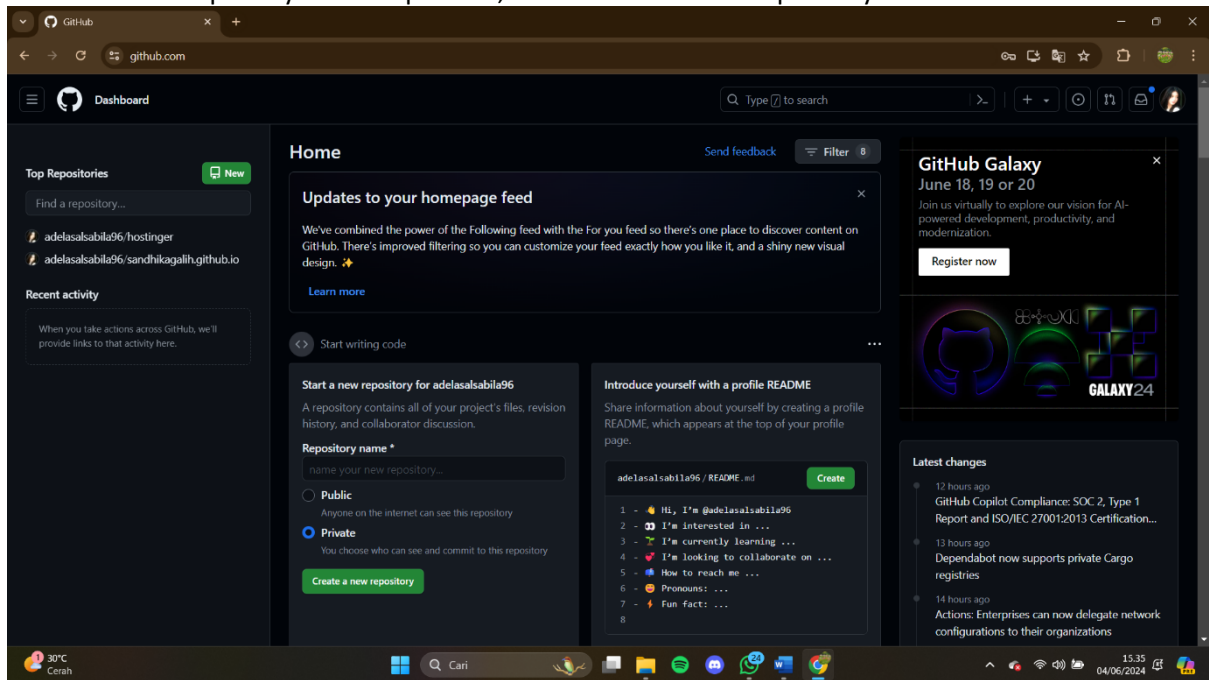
GitHub
github.com
Dashboard
Type / to search

Top Repositories
New
Find a repository...
adelasalsabila96/hostinger
adelasalsabila96/sandhikagalih.github.io

Recent activity
When you take actions across GitHub, we'll provide links to that activity here.

Home
Send feedback
Filter 8

Updates to your homepage feed
We've combined the power of the Following feed with the For you feed so there's one place to discover content on GitHub. There's improved filtering so you can customize your feed exactly how you like it, and a shiny new visual design. ✨
Learn more

Start writing code

Start a new repository for adelasalsabila96
A repository contains all of your project's files, revision history, and collaborator discussion.
Repository name *
name your new repository...
Public
Anyone on the internet can see this repository
Private
You choose who can see and commit to this repository
Create a new repository

Introduce yourself with a profile README
Share information about yourself by creating a profile README, which appears at the top of your profile page.
adelasalsabila96 / README.md
Create
1 - 👋 Hi, I'm @adelasalsabila96
2 - 👀 I'm interested in ...
3 - 🌱 I'm currently learning ...
4 - 💞️ I'm looking to collaborate on ...
5 - 📫 How to reach me ...
6 - 😄 Pronouns: ...
7 - ⚡ Fun fact: ...
8

GitHub Galaxy
June 18, 19 or 20
Join us virtually to explore our vision for AI-powered development, productivity, and modernization.
Register now
GALAXY24

Latest changes
12 hours ago
GitHub Copilot Compliance: SOC 2, Type 1 Report and ISO/IEC 27001:2013 Certification...
13 hours ago
Dependabot now supports private Cargo registries
14 hours ago
Actions: Enterprises can now delegate network configurations to their organizations

30°C
Cerah
Cari
15.35
04/06/2024